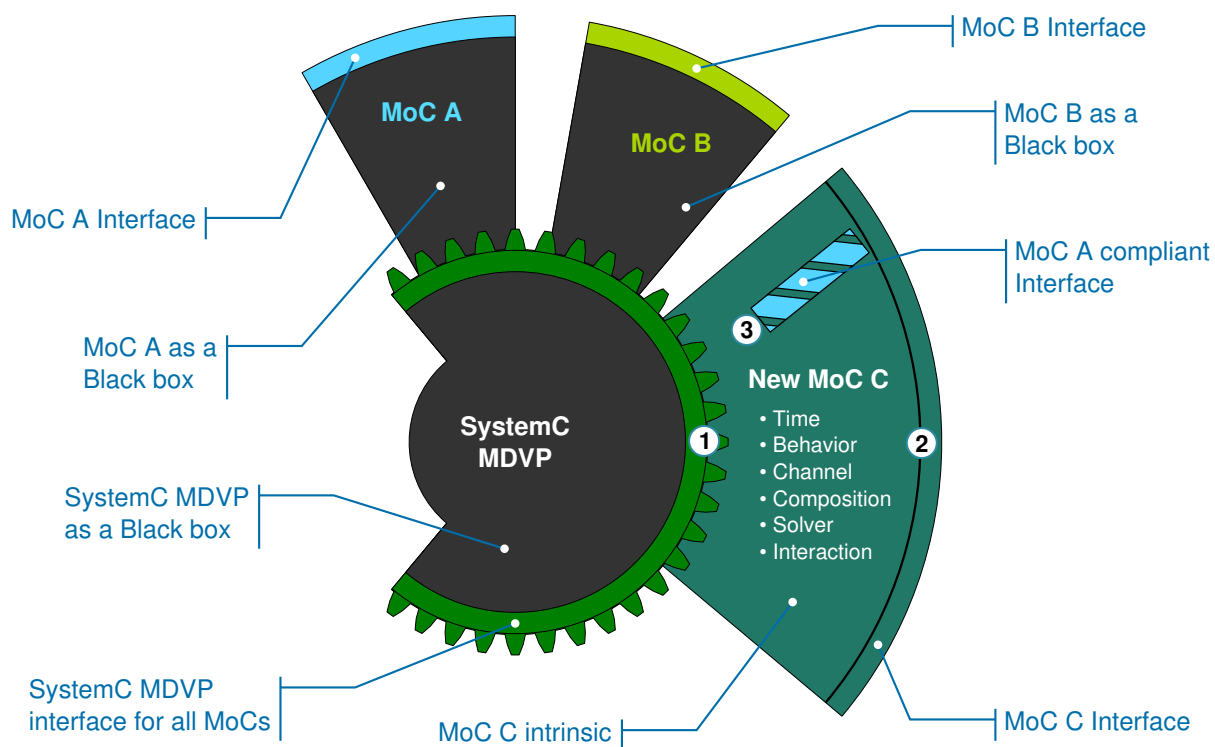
MoC B Interface

MoC A

MoC B

MoC B as a Black box

MoC A Interface

MoC A compliant Interface

3

MoC A as a Black box

New MoC C

SystemC MDVP

1

• Time
• Behavior
• Channel
• Composition
• Solver
• Interaction

2

SystemC MDVP as a Black box

SystemC MDVP interface for all MoCs

MoC C intrinsic

MoC C Interface